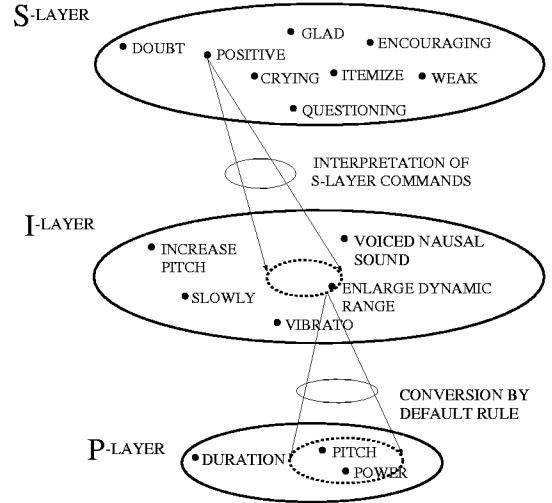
S-LAYER

DOUBT
POSITIVE
GLAD
ENCOURAGING
CRYING
ITEMIZE
WEAK
QUESTIONING

INTERPRETATION OF S-LAYER COMMANDS

I-LAYER

INCREASE PITCH
VOICED NAUSAL SOUND
SLOWLY
ENLARGE DYNAMIC RANGE
VIBRATO

CONVERSION BY DEFAULT RULE

P-LAYER

DURATION
PITCH
POWER